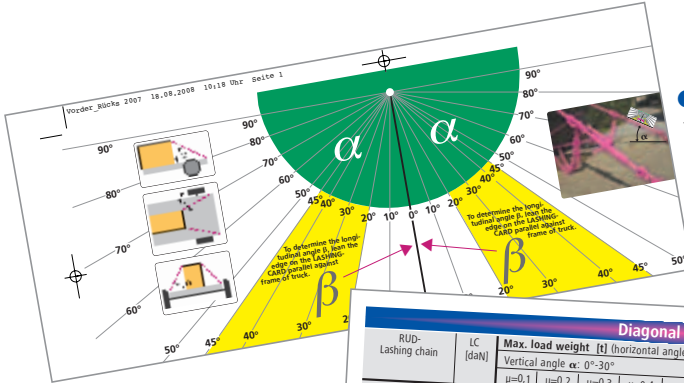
Vorder_Rücks 2007 18.08.2008 10:18 Uhr Seite 1

90°
80°
70°
60°
50°
45°
40°
30°
20°
10°
0°
10°
20°
30°
40°
45°
50°
60°
70°
80°
90°

α α

To determine the longitudinal angle β, lean the LASHING-CARD parallel against frame of truck.

To determine the longitudinal angle β, lean the LASHING-CARD parallel against frame of truck.

β β

20°
30°
40°
45°
20°
30°
40°
45°
2

α

Diagonal

| RUD-Lashing chain | LC [daN] | Max. load weight [t] (horizontal angle |
|---|---|---|
| | | Vertical angle α: 0°-30° |
| | | μ=0,1 | μ=0,2 | μ=0,3 | μ=0,4 |